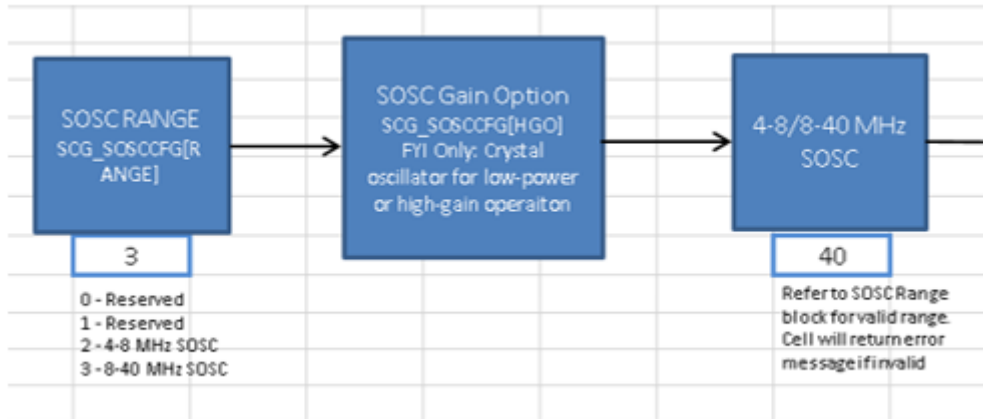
SOSC RANGE
SCG_SOSCCFG[RANGE]

3

0 - Reserved
1 - Reserved
2 - 4-8 MHz SOSC
3 - 8-40 MHz SOSC

SOSC Gain Option
SCG_SOSCCFG[HGO]
FYI Only: Crystal oscillator for low-power or high-gain operaiton

4-8/8-40 MHz SOSC

40

Refer to SOSC Range block for valid range. Cell will return error message if invalid